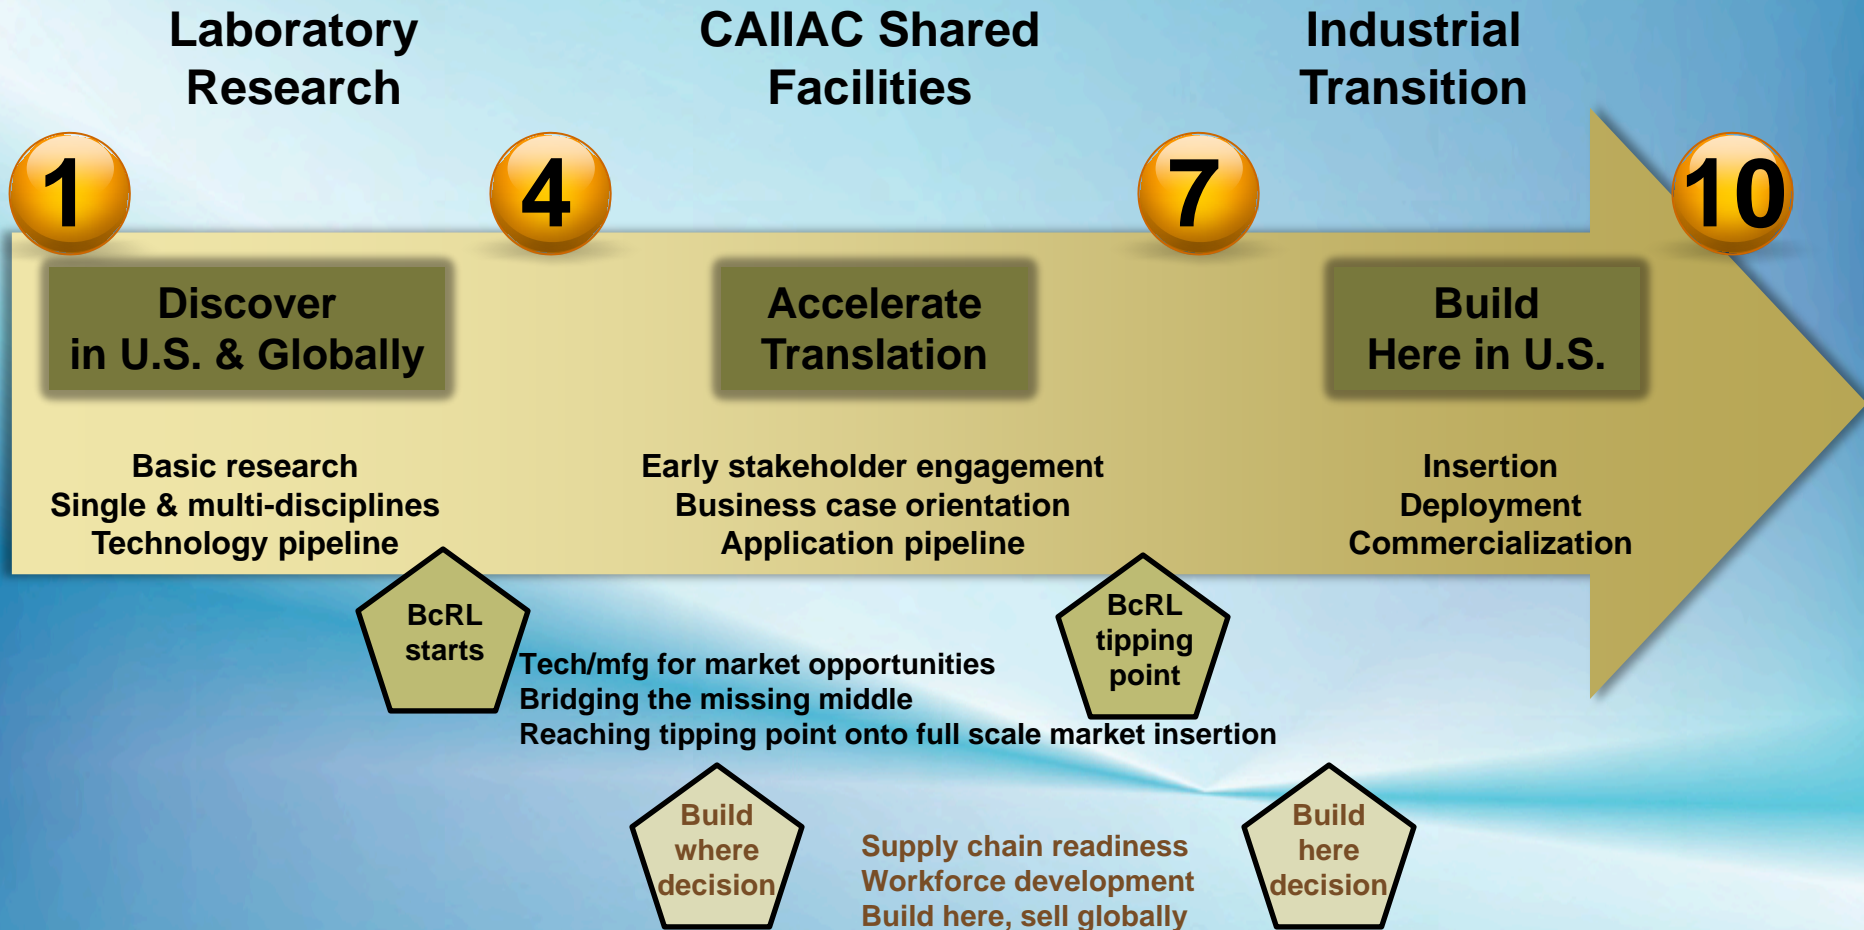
Laboratory Research

CAIIAC Shared Facilities

Industrial Transition

1

4

7

10

Discover in U.S. & Globally

Accelerate Translation

Build Here in U.S.

Basic research
Single & multi-disciplines
Technology pipeline

Early stakeholder engagement
Business case orientation
Application pipeline

Insertion
Deployment
Commercialization

BcRL starts

Tech/mfg for market opportunities
Bridging the missing middle
Reaching tipping point onto full scale market insertion

BcRL tipping point

Build where decision

Supply chain readiness
Workforce development
Build here, sell globally

Build here decision